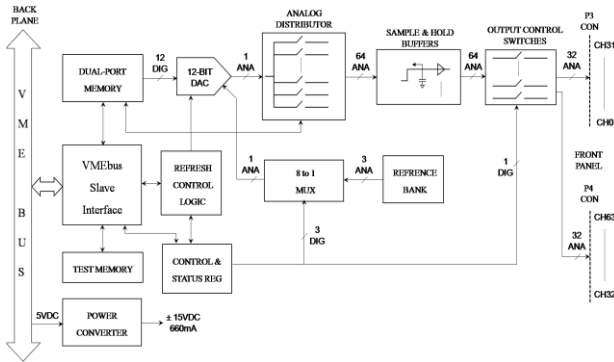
BACK PLANE

V M E B U S

DUAL-PORT MEMORY

12 DIG

12-BIT DAC

1 ANA

ANALOG DISTRIBUTOR

64 ANA

SAMPLE & HOLD BUFFERS

64 ANA

OUTPUT CONTROL SWITCHES

32 ANA

P3 CON

CH31

CH0

VMEbus Slave Interface

REFRESH CONTROL LOGIC

1 ANA

8 to 1 MUX

3 ANA

REFRENCE BANK

1 DIG

FRONT PANEL

P4 CON

CH63

32 ANA

CH32

3 DIG

TEST MEMORY

CONTROL & STATUS REG

5VDC

POWER CONVERTER

± 15VDC 660mA